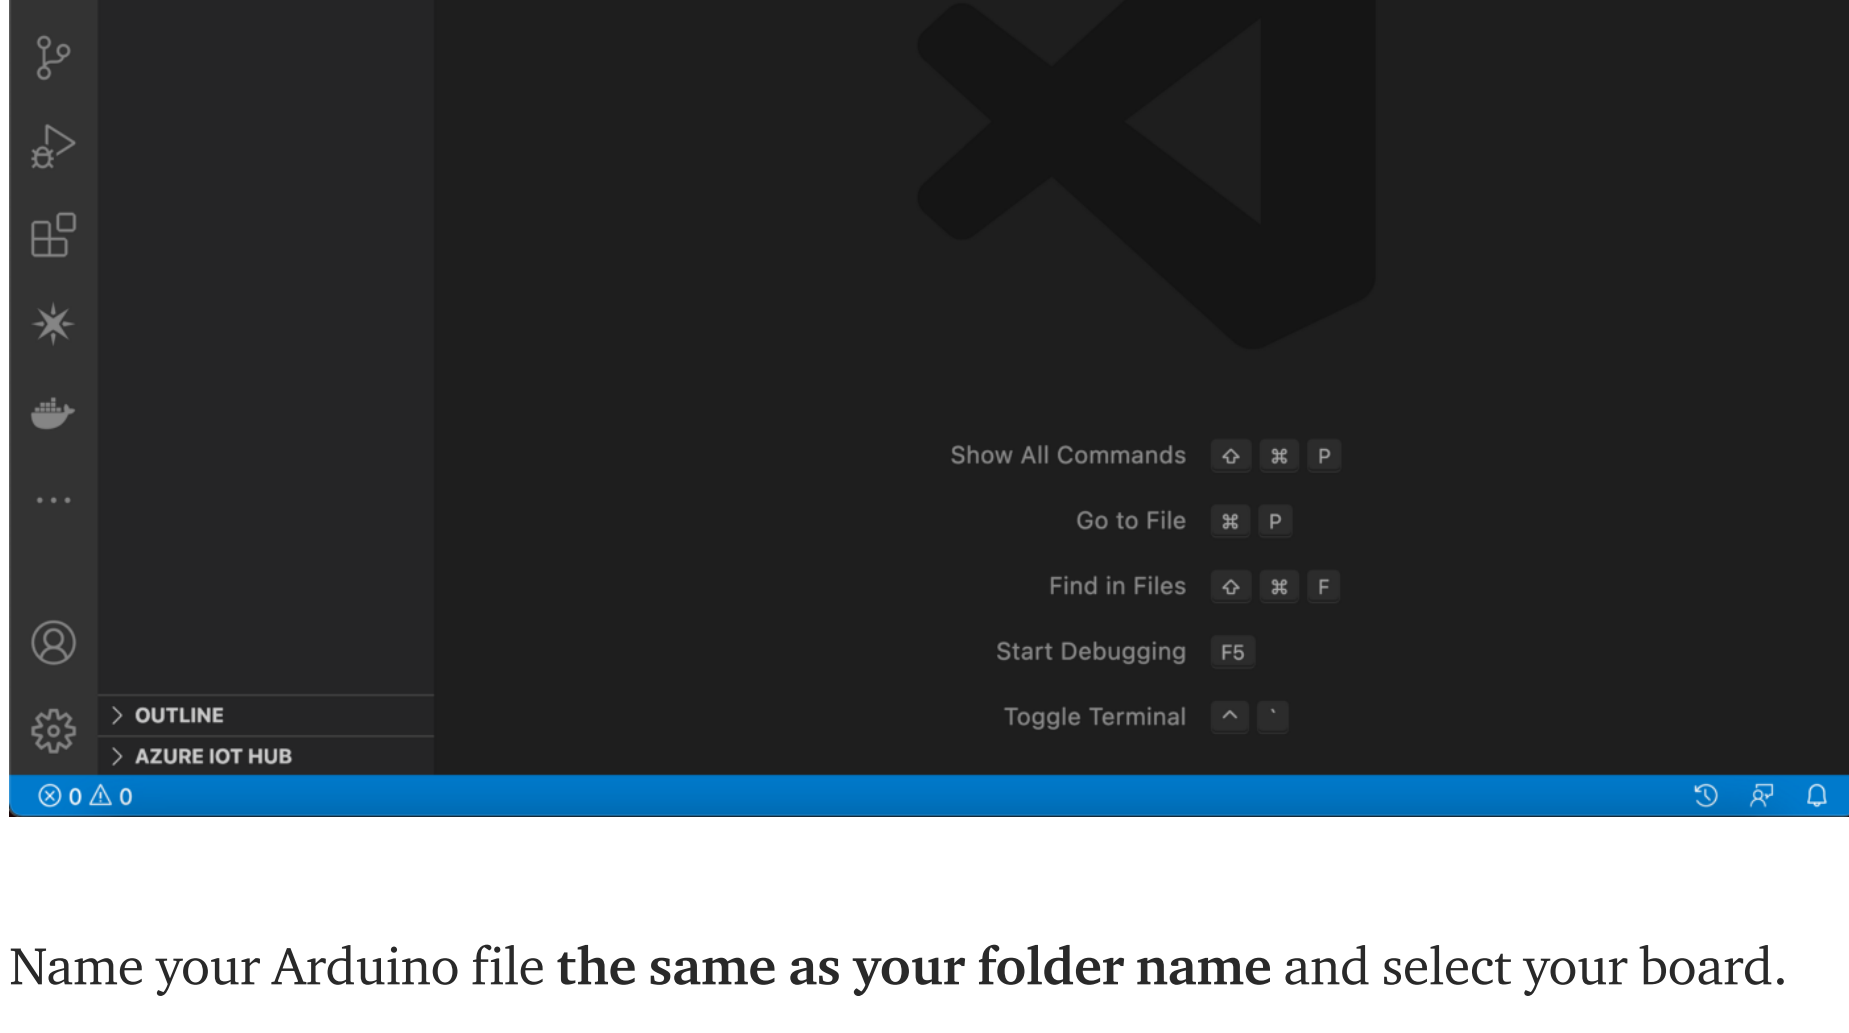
Show All Commands ⇧ ⌘ P

Go to File ⌘ P

Find in Files ⇧ ⌘ F

Start Debugging F5

Toggle Terminal ^ `

> OUTLINE

> AZURE IOT HUB

⊗ 0 ⚠ 0

Name your Arduino file **the same as your folder name** and select your board.